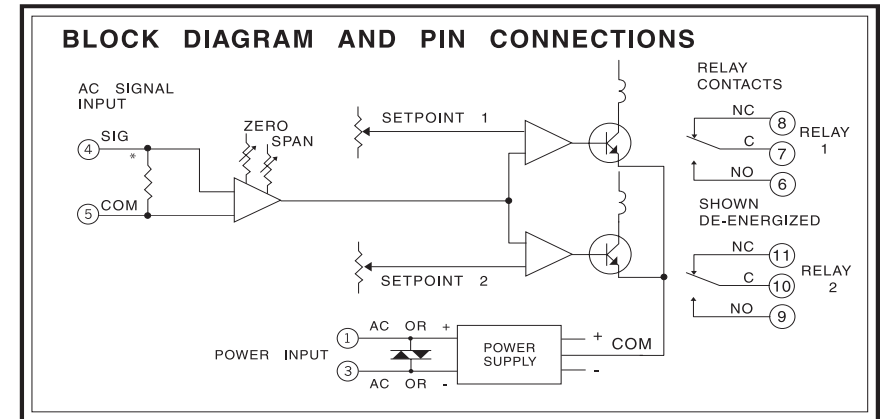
BLOCK DIAGRAM AND PIN CONNECTIONS

AC SIGNAL INPUT

4 SIG

*

5 COM

ZERO

SPAN

SETPOINT 1

SETPOINT 2

RELAY CONTACTS

NC 8

C 7

RELAY 1

NO 6

SHOWN DE-ENERGIZED

NC 11

C 10

RELAY 2

NO 9

POWER INPUT

1 AC OR +

3 AC OR -

POWER SUPPLY

+ COM

-